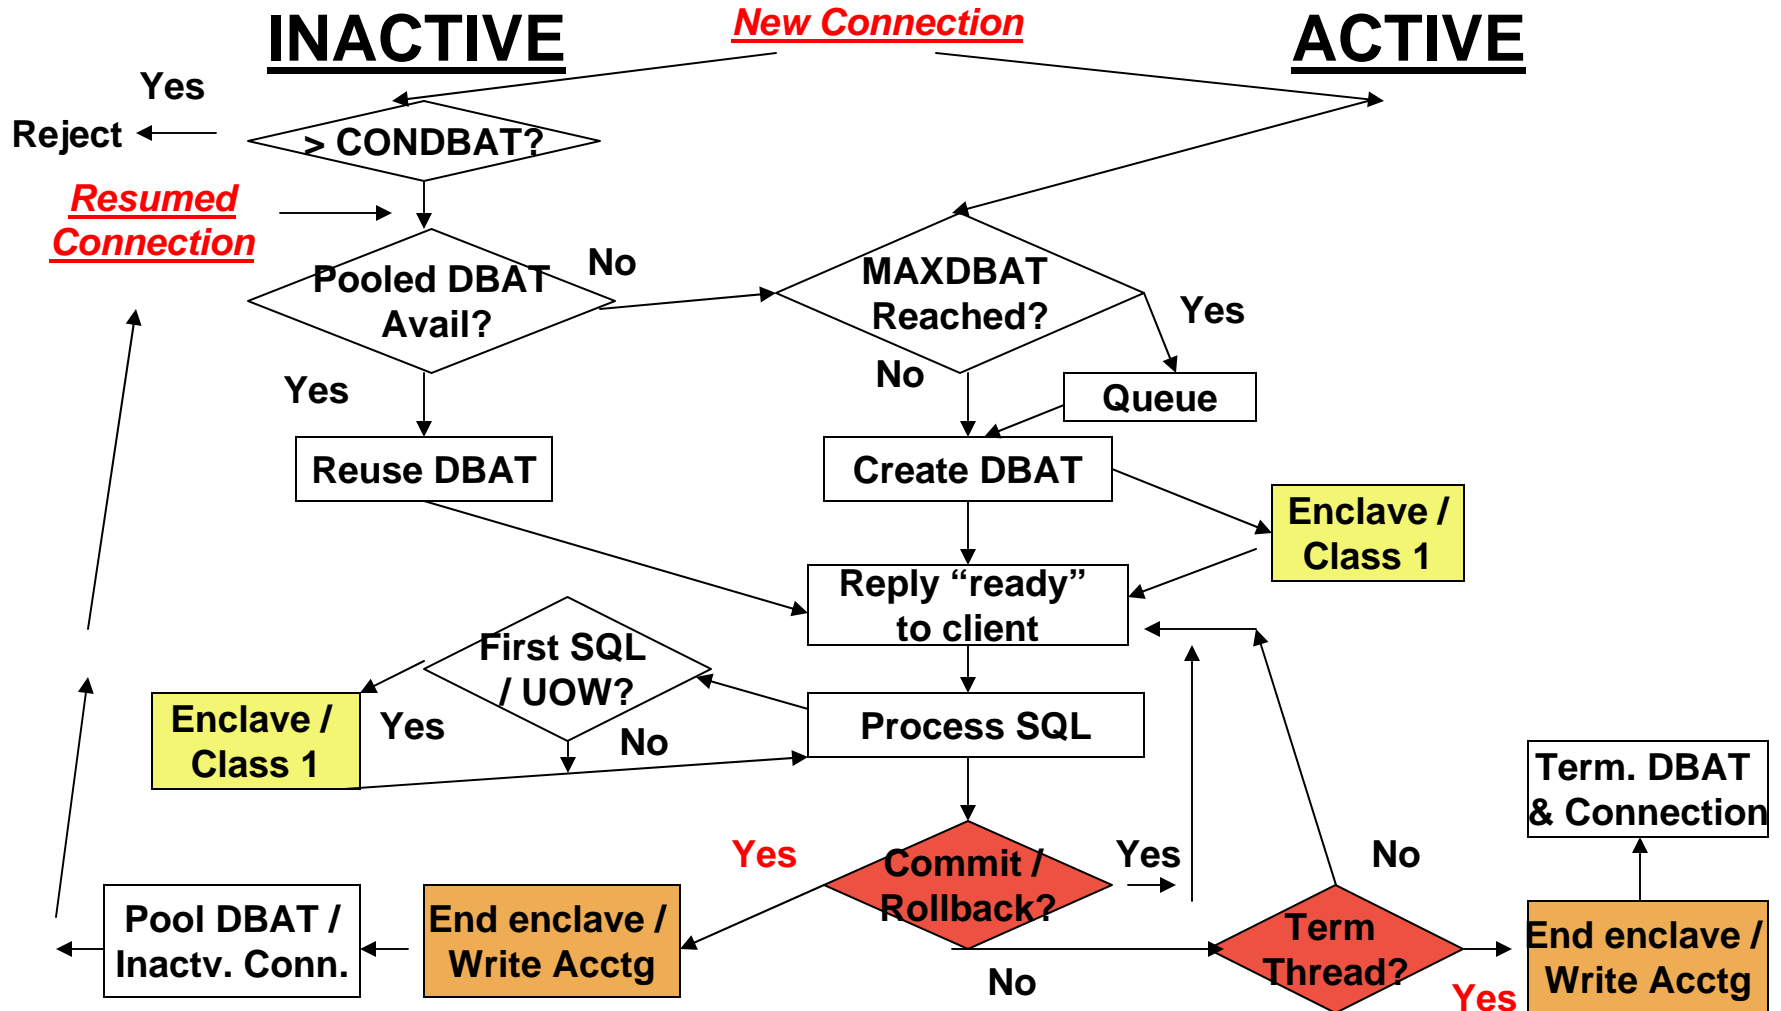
INACTIVE

New Connection

ACTIVE

Yes

Reject

> CONDBAT?

Resumed Connection

Pooled DBAT Avail?

No

MAXDBAT Reached?

Yes

Yes

No

Queue

Reuse DBAT

Create DBAT

Enclave / Class 1

Reply “ready” to client

First SQL / UOW?

Enclave / Class 1

Yes

No

Process SQL

Term. DBAT & Connection

Yes

Commit / Rollback?

Yes

No

Pool DBAT / Inactv. Conn.

End enclave / Write Acctg

Term Thread?

End enclave / Write Acctg

No

Yes